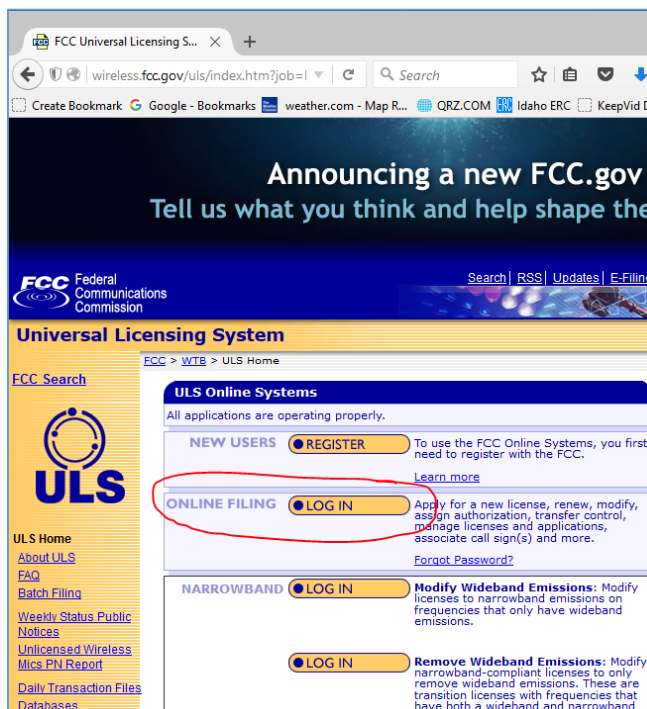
FCC Universal Licensing S... ×  +

wireless.fcc.gov/uls/index.htm?job=

Search

Create Bookmark  Google - Bookmarks  weather.com - Map R...  QRZ.COM  Idaho ERC  KeepVid D

Announcing a new FCC.gov
Tell us what you think and help shape the

FCC Federal Communications Commission

Search | RSS | Updates | E-Filing

Universal Licensing System

FCC > WTB > ULS Home

FCC Search

ULS

ULS Home
About ULS
FAQ
Batch Filing
Weekly Status Public Notices
Unlicensed Wireless Mics PN Report
Daily Transaction Files
Databases

ULS Online Systems

All applications are operating properly.

NEW USERS  REGISTER  To use the FCC Online Systems, you first need to register with the FCC.
Learn more

ONLINE FILING  LOG IN  Apply for a new license, renew, modify, assign authorization, transfer control, manage licenses and applications, associate call sign(s) and more.
Forgot Password?

NARROWBAND  LOG IN  Modify Wideband Emissions: Modify licenses to narrowband emissions on frequencies that only have wideband emissions.

LOG IN  Remove Wideband Emissions: Modify narrowband-compliant licenses to only remove wideband emissions. These are transition licenses with frequencies that have both a wideband and narrowband